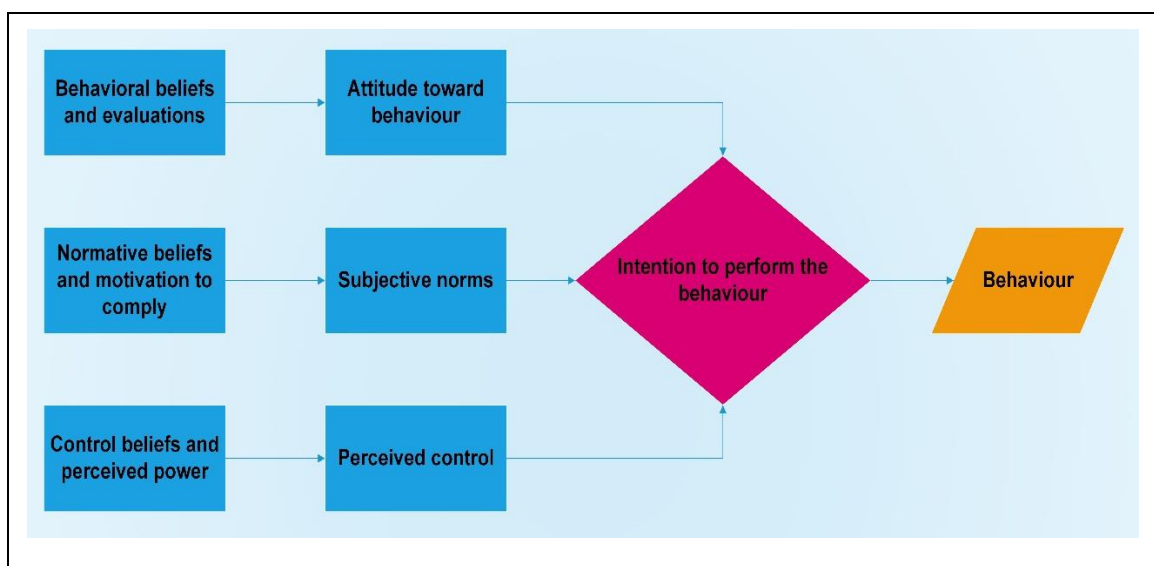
Behavioral beliefs and evaluations

Attitude toward behaviour

Normative beliefs and motivation to comply

Subjective norms

Intention to perform the behaviour

Behaviour

Control beliefs and perceived power

Perceived control